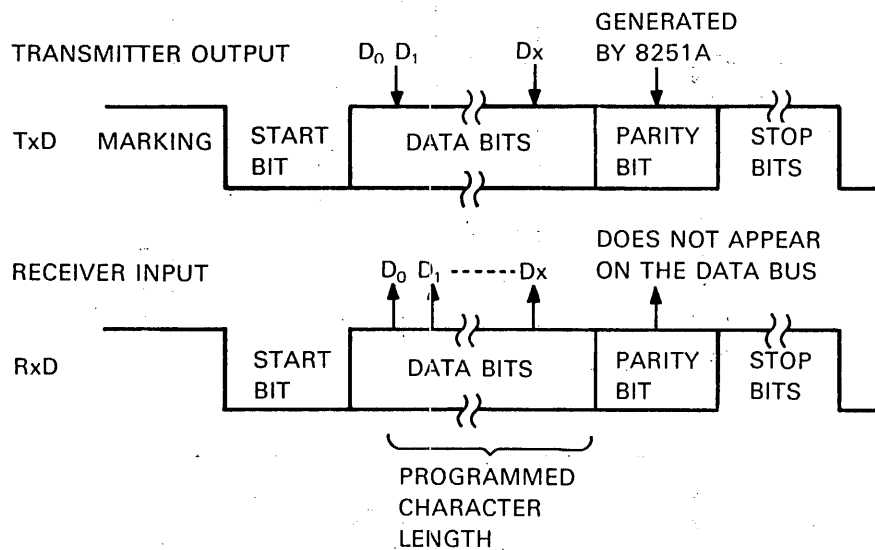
TRANSMITTER OUTPUT

$D_0$ $D_1$ Dx

GENERATED BY 8251A

TxD MARKING START BIT DATA BITS PARITY BIT STOP BITS

RECEIVER INPUT

$D_0$ $D_1$ -------Dx

DOES NOT APPEAR ON THE DATA BUS

RxD START BIT DATA BITS PARITY BIT STOP BITS

PROGRAMMED CHARACTER LENGTH